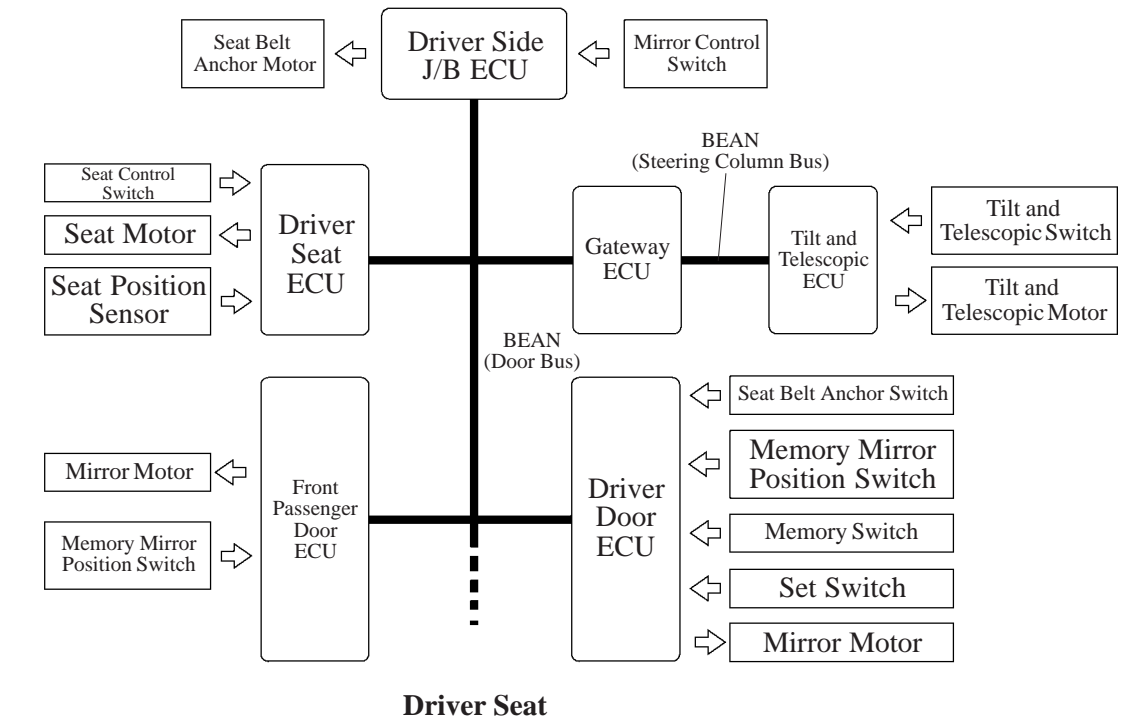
Seat Belt Anchor Motor

Driver Side J/B ECU

Mirror Control Switch

BEAN (Steering Column Bus)

Seat Control Switch

Seat Motor

Seat Position Sensor

Driver Seat ECU

Gateway ECU

Tilt and Telescopic ECU

Tilt and Telescopic Switch

Tilt and Telescopic Motor

BEAN (Door Bus)

Seat Belt Anchor Switch

Memory Mirror Position Switch

Memory Switch

Set Switch

Mirror Motor

Driver Door ECU

Mirror Motor

Memory Mirror Position Switch

Front Passenger Door ECU

Driver Seat